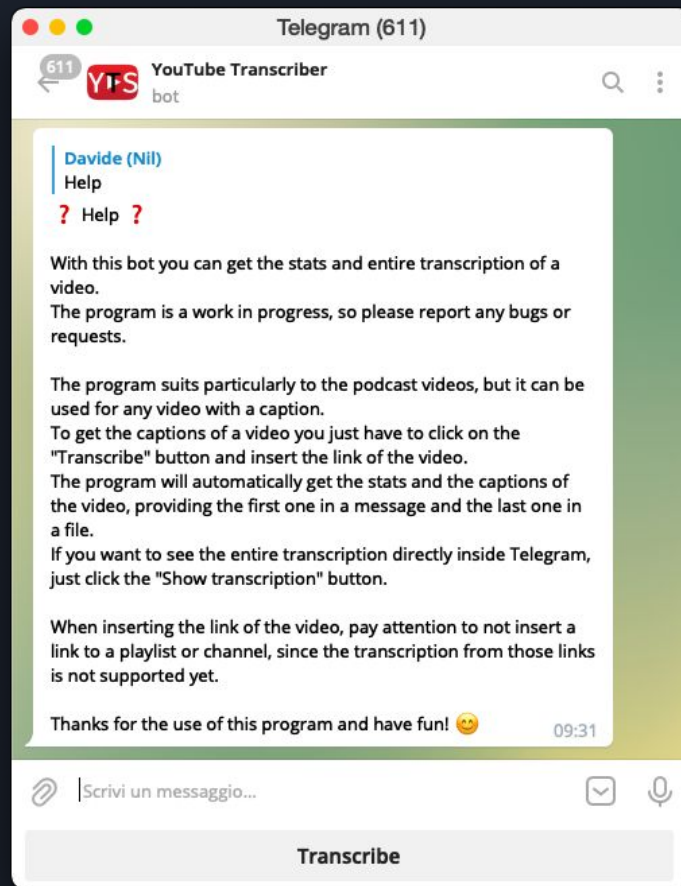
Telegram (611)

611

YTS

YouTube Transcriber
bot

Davide (Nil)
Help

❓ Help ❓

With this bot you can get the stats and entire transcription of a video.
The program is a work in progress, so please report any bugs or requests.

The program suits particularly to the podcast videos, but it can be used for any video with a caption.
To get the captions of a video you just have to click on the "Transcribe" button and insert the link of the video.
The program will automatically get the stats and the captions of the video, providing the first one in a message and the last one in a file.
If you want to see the entire transcription directly inside Telegram, just click the "Show transcription" button.

When inserting the link of the video, pay attention to not insert a link to a playlist or channel, since the transcription from those links is not supported yet.

Thanks for the use of this program and have fun! 😊

09:31

Scrivi un messaggio...

Transcribe